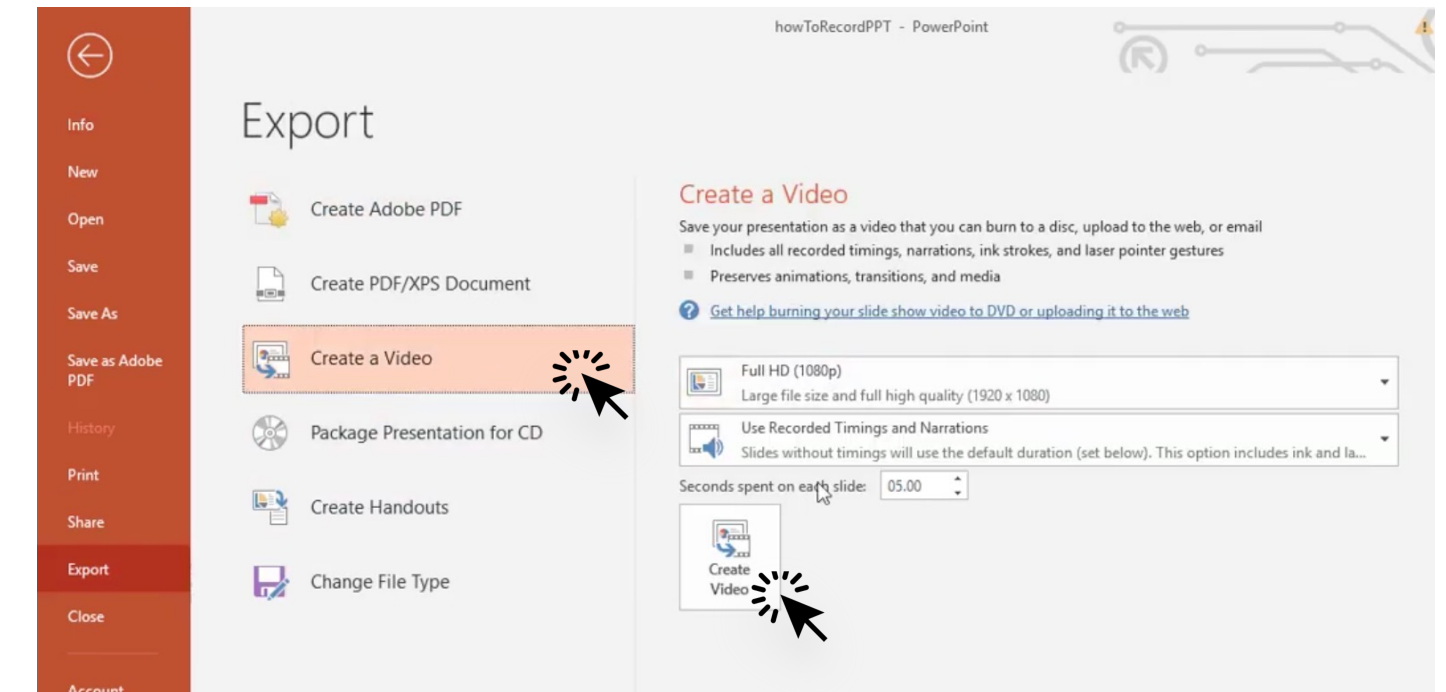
howToRecordPPT - PowerPoint

Info
New
Open
Save
Save As
Save as Adobe PDF
History
Print
Share
Export
Close
Account

Export

Create Adobe PDF
Create PDF/XPS Document
Create a Video
Package Presentation for CD
Create Handouts
Change File Type

Create a Video
Save your presentation as a video that you can burn to a disc, upload to the web, or email
Includes all recorded timings, narrations, ink strokes, and laser pointer gestures
Preserves animations, transitions, and media
Get help burning your slide show video to DVD or uploading it to the web

Full HD (1080p)
Large file size and full high quality (1920 x 1080)

Use Recorded Timings and Narrations
Slides without timings will use the default duration (set below). This option includes ink and la...

Seconds spent on each slide: 05.00

Create Video